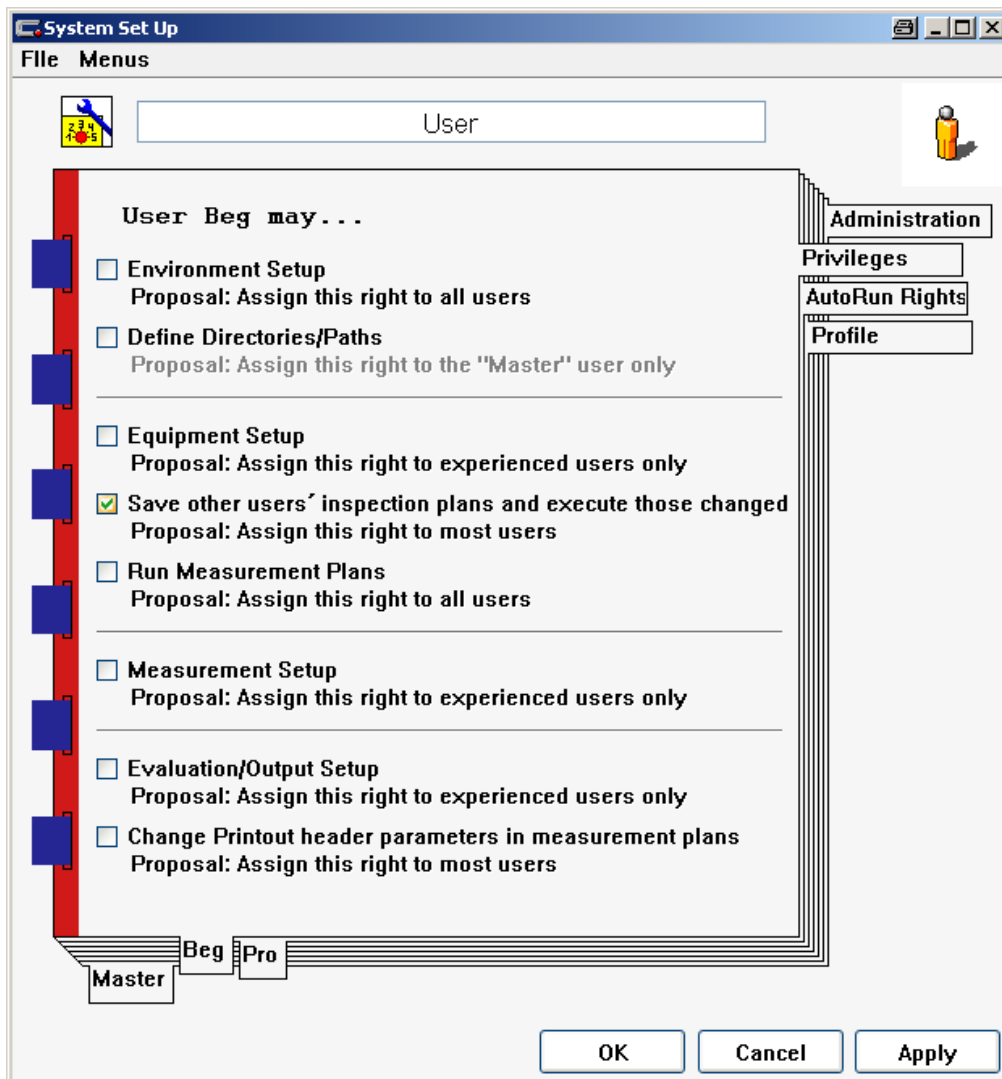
System Set Up

FIle Menus

User

User Beg may...

Administration

Privileges

AutoRun Rights

Profile

Environment Setup
Proposal: Assign this right to all users

Define Directories/Paths
Proposal: Assign this right to the "Master" user only

Equipment Setup
Proposal: Assign this right to experienced users only

Save other users´ inspection plans and execute those changed
Proposal: Assign this right to most users

Run Measurement Plans
Proposal: Assign this right to all users

Measurement Setup
Proposal: Assign this right to experienced users only

Evaluation/Output Setup
Proposal: Assign this right to experienced users only

Change Printout header parameters in measurement plans
Proposal: Assign this right to most users

Master Beg Pro

OK Cancel Apply